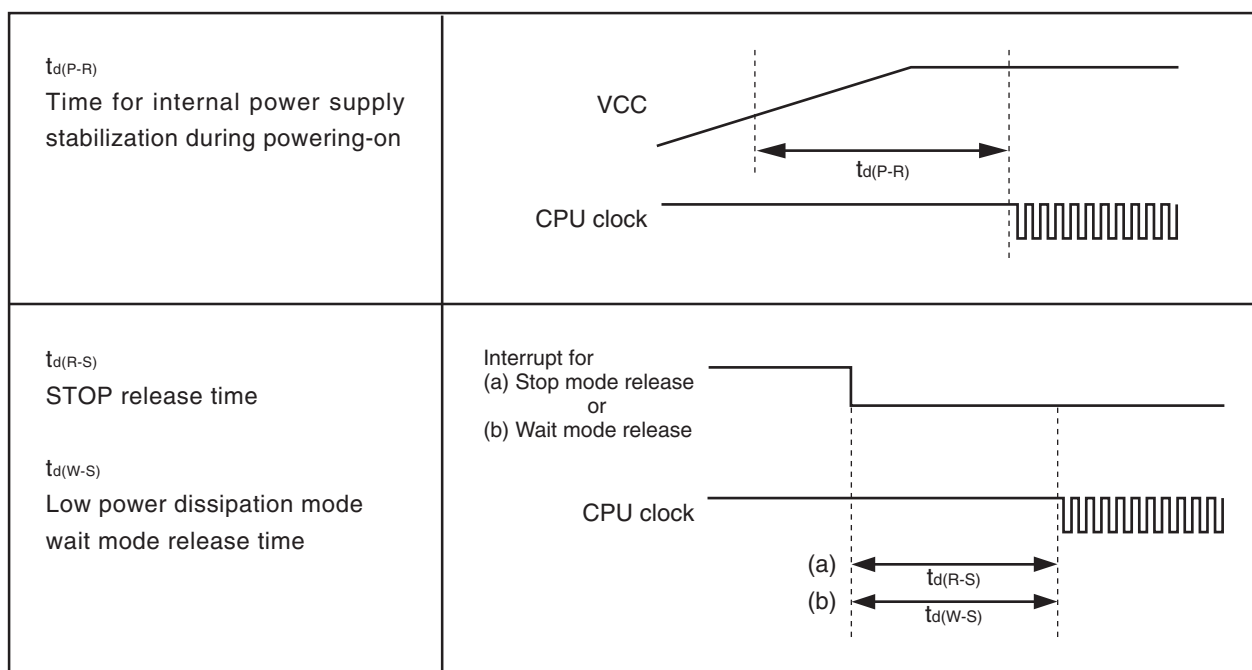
| | |
|---|---|
| $t_{d(P-R)}$ Time for internal power supply stabilization during powering-on | VCC $t_{d(P-R)}$ CPU clock |
| $t_{d(R-S)}$ STOP release time $t_{d(W-S)}$ Low power dissipation mode wait mode release time | Interrupt for (a) Stop mode release or (b) Wait mode release CPU clock (a) $t_{d(R-S)}$ (b) $t_{d(W-S)}$ |